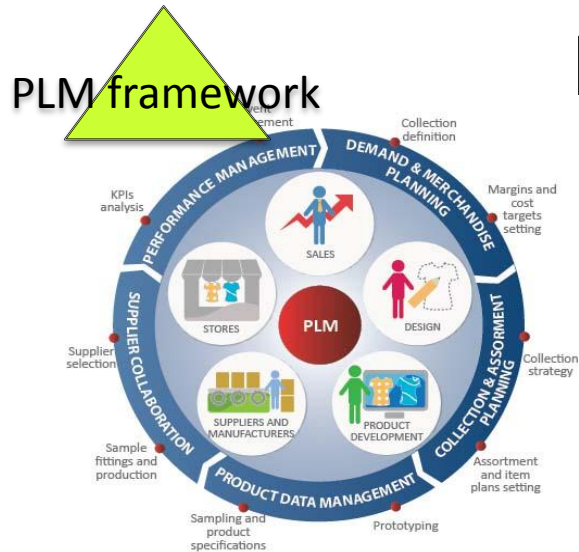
PLM framework

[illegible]ent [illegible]ement

PERFORMANCE MANAGEMENT

DEMAND & MERCHANDISE PLANNING

Collection definition

Margins and cost targets setting

KPIs analysis

SALES

STORES

PLM

DESIGN

SUPPLIER COLLABORATION

COLLECTION & ASSORTMENT PLANNING

Supplier selection

Collection strategy

SUPPLIERS AND MANUFACTURERS

PRODUCT DEVELOPMENT

Sample fittings and production

Assortment and item plans setting

PRODUCT DATA MANAGEMENT

Sampling and product specifications

Prototyping